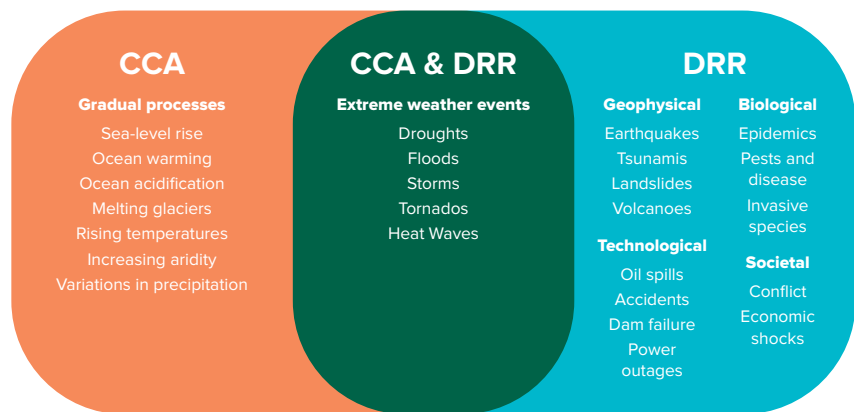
CCA

Gradual processes

Sea-level rise
Ocean warming
Ocean acidification
Melting glaciers
Rising temperatures
Increasing aridity
Variations in precipitation

CCA & DRR

Extreme weather events

Droughts
Floods
Storms
Tornados
Heat Waves

DRR

Geophysical

Earthquakes
Tsunamis
Landslides
Volcanoes

Technological

Oil spills
Accidents
Dam failure
Power outages

Biological

Epidemics
Pests and disease
Invasive species

Societal

Conflict
Economic shocks